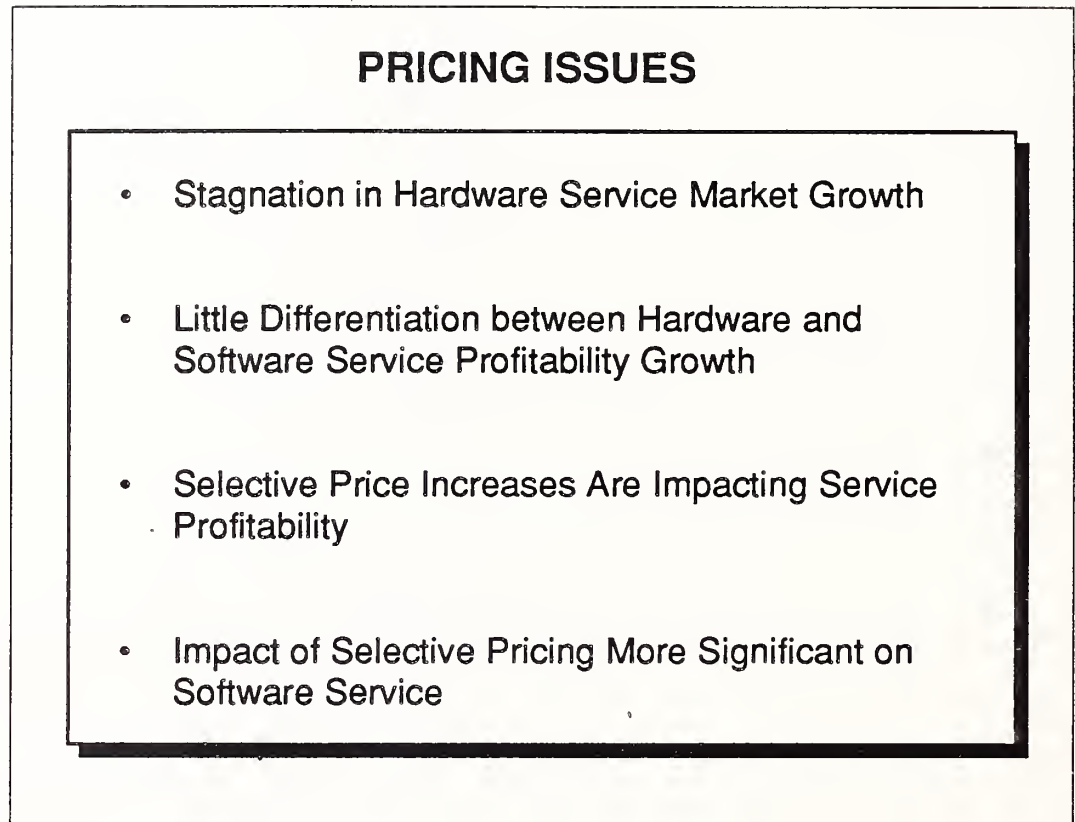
PRICING ISSUES

- Stagnation in Hardware Service Market Growth

- Little Differentiation between Hardware and Software Service Profitability Growth

- Selective Price Increases Are Impacting Service Profitability

- Impact of Selective Pricing More Significant on Software Service